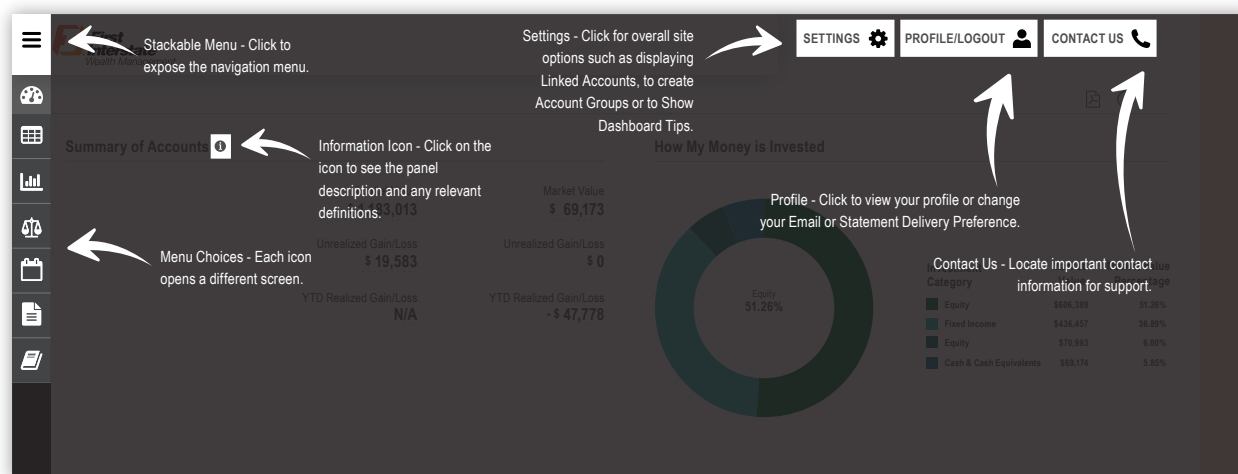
Stackable Menu - Click to expose the navigation menu.

Settings - Click for overall site options such as displaying Linked Accounts, to create Account Groups or to Show Dashboard Tips.

SETTINGS

PROFILE/LOGOUT

CONTACT US

Wealth Mana

Summary of Accounts

Information Icon - Click on the icon to see the panel description and any relevant definitions.

How My Money is Invested

Profile - Click to view your profile or change your Email or Statement Delivery Preference.

Market Value

$183,013

$ 69,173

Unrealized Gain/Loss

$ 19,583

Unrealized Gain/Loss

$ 0

Menu Choices - Each icon opens a different screen.

YTD Realized Gain/Loss

N/A

YTD Realized Gain/Loss

- $ 47,778

Contact Us - Locate important contact information for support.

Category

Equity
51.26%

Equity $606,389 51.26%

Fixed Income $436,457 36.89%

Equity $70,993 6.00%

Cash & Cash Equivalents $69,174 5.85%